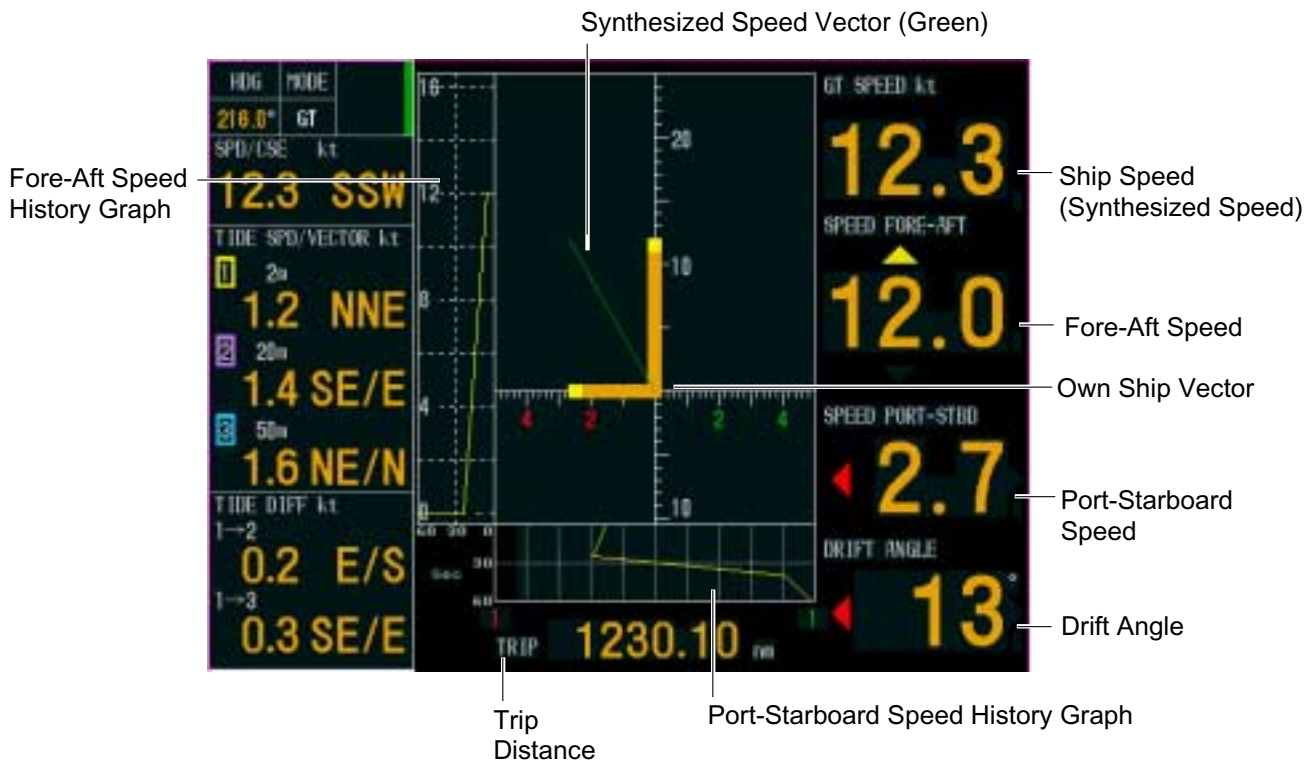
Synthesized Speed Vector (Green)

Fore-Aft Speed History Graph

HDG MODE
216.0° GT
SPD/CSE kt
12.3 SSW
TIDE SPD/VECTOR kt
1 2m
1.2 NNE
2 20m
1.4 SE/E
3 50m
1.6 NE/N
TIDE DIFF kt
1→2
0.2 E/S
1→3
0.3 SE/E

16
12
8
4
0
60 30 0

20
10
4 2
2 4
10

sec 30
60
1 1

TRIP 1230.10 nm

GT SPEED kt
12.3
SPEED FORE-AFT
12.0
SPEED PORT-STBD
2.7
DRIFT ANGLE
13°

Ship Speed (Synthesized Speed)

Fore-Aft Speed

Own Ship Vector

Port-Starboard Speed

Drift Angle

Trip Distance

Port-Starboard Speed History Graph